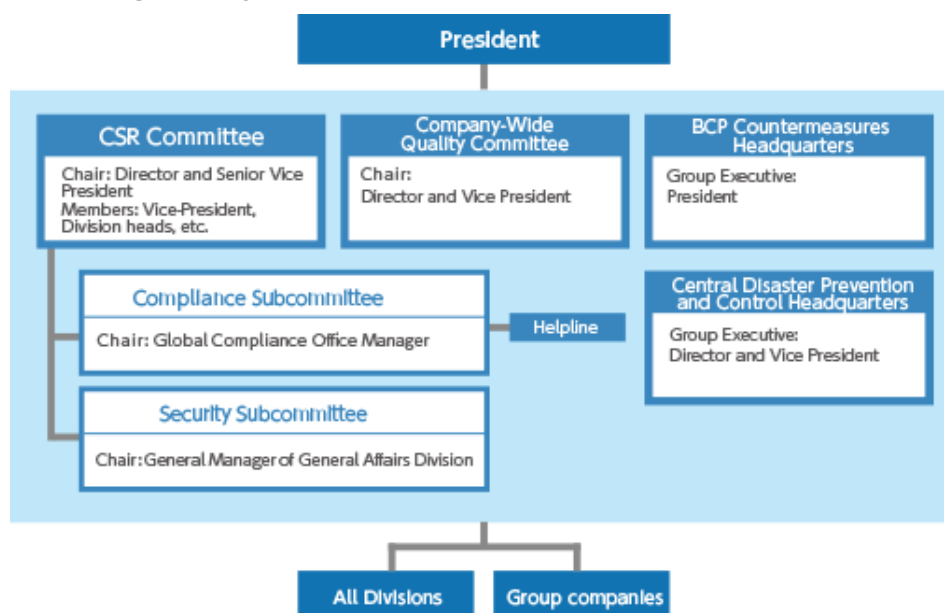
President

CSR Committee

Chair: Director and Senior Vice President
Members: Vice-President, Division heads, etc.

Company-Wide Quality Committee

Chair:
Director and Vice President

BCP Countermeasures Headquarters

Group Executive:
President

Compliance Subcommittee

Chair: Global Compliance Office Manager

Helpline

Central Disaster Prevention and Control Headquarters

Group Executive:
Director and Vice President

Security Subcommittee

Chair: General Manager of General Affairs Division

All Divisions

Group companies